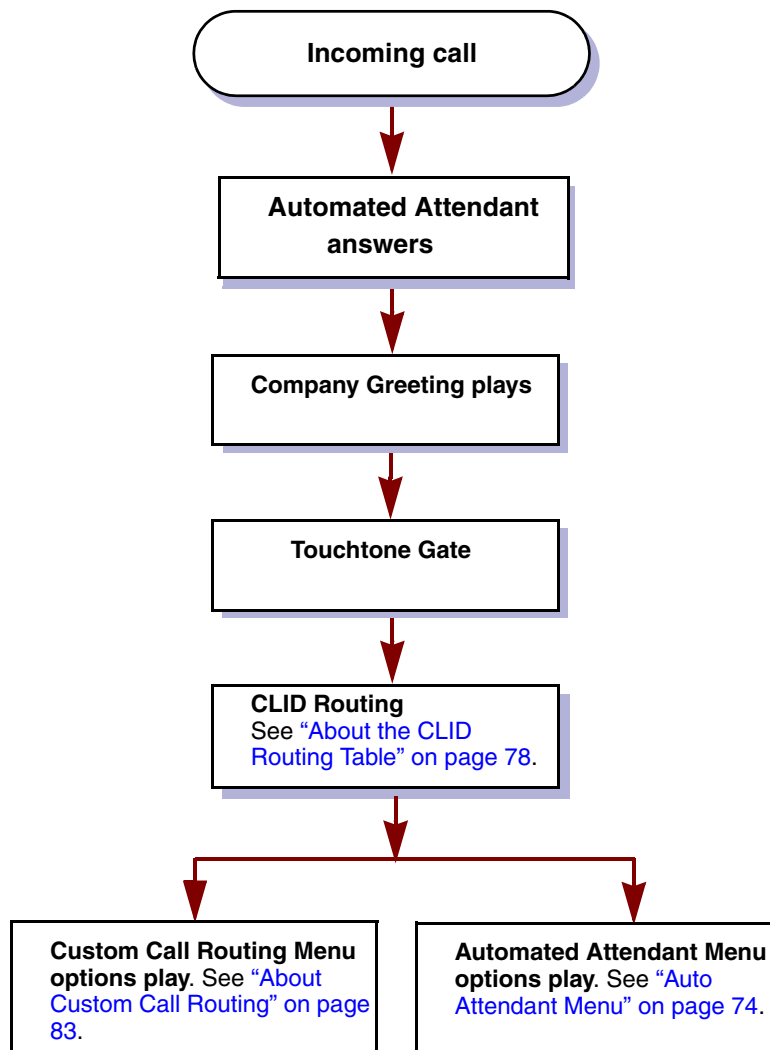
Incoming call

Automated Attendant answers

Company Greeting plays

Touchtone Gate

CLID Routing
See "About the CLID Routing Table" on page 78.

Custom Call Routing Menu options play. See "About Custom Call Routing" on page 83.

Automated Attendant Menu options play. See "Auto Attendant Menu" on page 74.